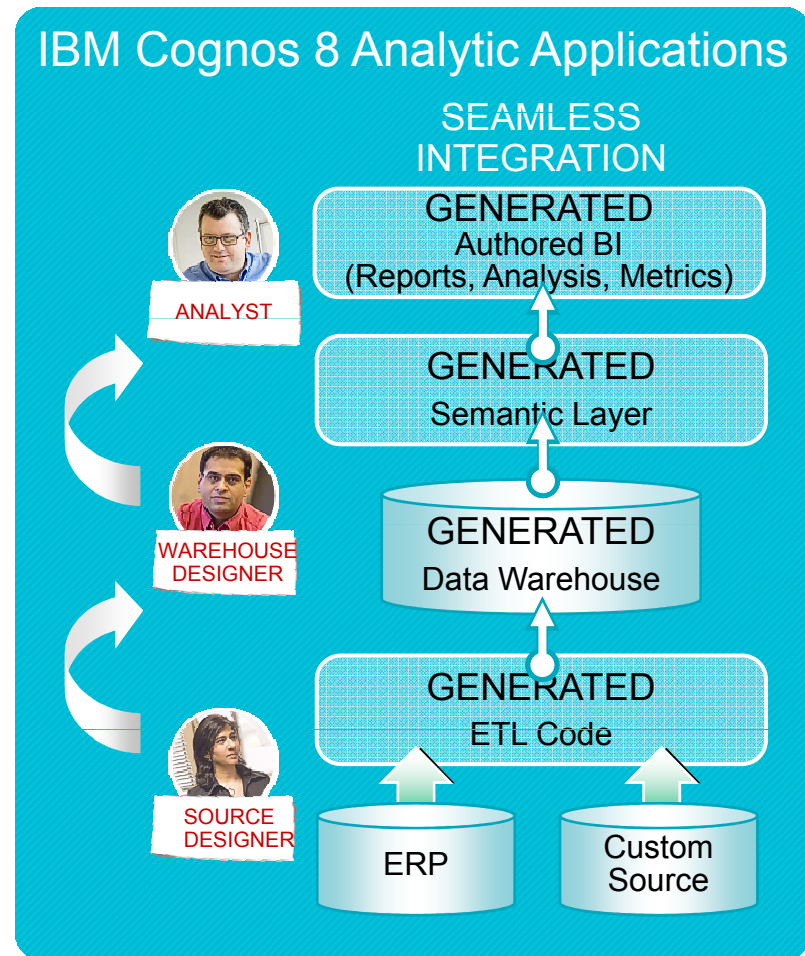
IBM Cognos 8 Analytic Applications

SEAMLESS INTEGRATION

GENERATED
Authored BI
(Reports, Analysis, Metrics)

ANALYST

GENERATED
Semantic Layer

GENERATED
Data Warehouse

WAREHOUSE DESIGNER

GENERATED
ETL Code

SOURCE DESIGNER

ERP

Custom Source